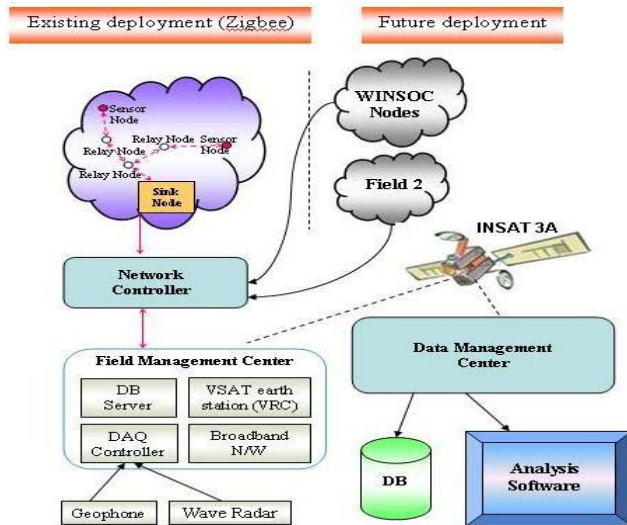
Existing deployment (Zigbee)

Future deployment

Sensor Node

Relay Node

Relay Node

Sensor Node

Relay Node

Relay Node

Sink Node

WINSOC Nodes

Field 2

INSAT 3A

Network Controller

Field Management Center

DB Server

VSAT earth station (VRC)

DAQ Controller

Broadband N/W

Data Management Center

DB

Analysis Software

Geophone

Wave Radar